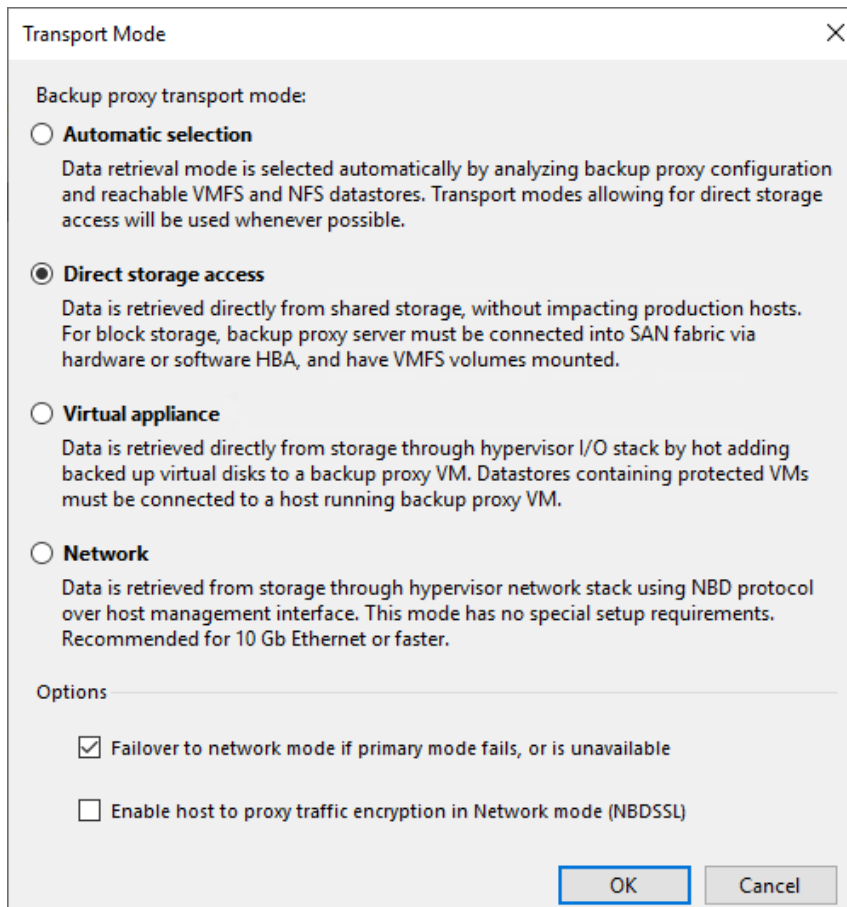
Transport Mode

Backup proxy transport mode:

Automatic selection

Data retrieval mode is selected automatically by analyzing backup proxy configuration and reachable VMFS and NFS datastores. Transport modes allowing for direct storage access will be used whenever possible.

Direct storage access

Data is retrieved directly from shared storage, without impacting production hosts. For block storage, backup proxy server must be connected into SAN fabric via hardware or software HBA, and have VMFS volumes mounted.

Virtual appliance

Data is retrieved directly from storage through hypervisor I/O stack by hot adding backed up virtual disks to a backup proxy VM. Datastores containing protected VMs must be connected to a host running backup proxy VM.

Network

Data is retrieved from storage through hypervisor network stack using NBD protocol over host management interface. This mode has no special setup requirements. Recommended for 10 Gb Ethernet or faster.

Options

Failover to network mode if primary mode fails, or is unavailable

Enable host to proxy traffic encryption in Network mode (NBDSSL)

OK

Cancel